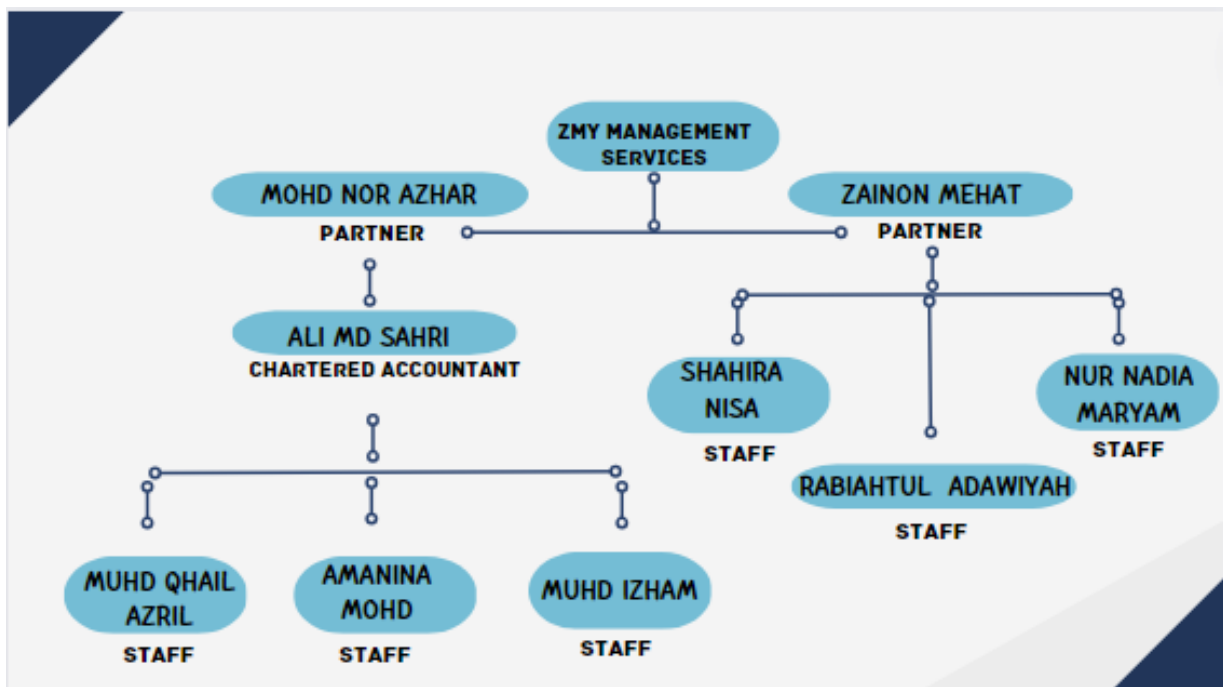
ZMY MANAGEMENT SERVICES

MOHD NOR AZHAR
PARTNER

ZAINON MEHAT
PARTNER

ALI MD SAHRI
CHARTERED ACCOUNTANT

SHAHIRA NISA
STAFF

RABIAHTUL ADAWIYAH
STAFF

NUR NADIA MARYAM
STAFF

MUHD QHAIL AZRIL
STAFF

AMANINA MOHD
STAFF

MUHD IZHAM
STAFF